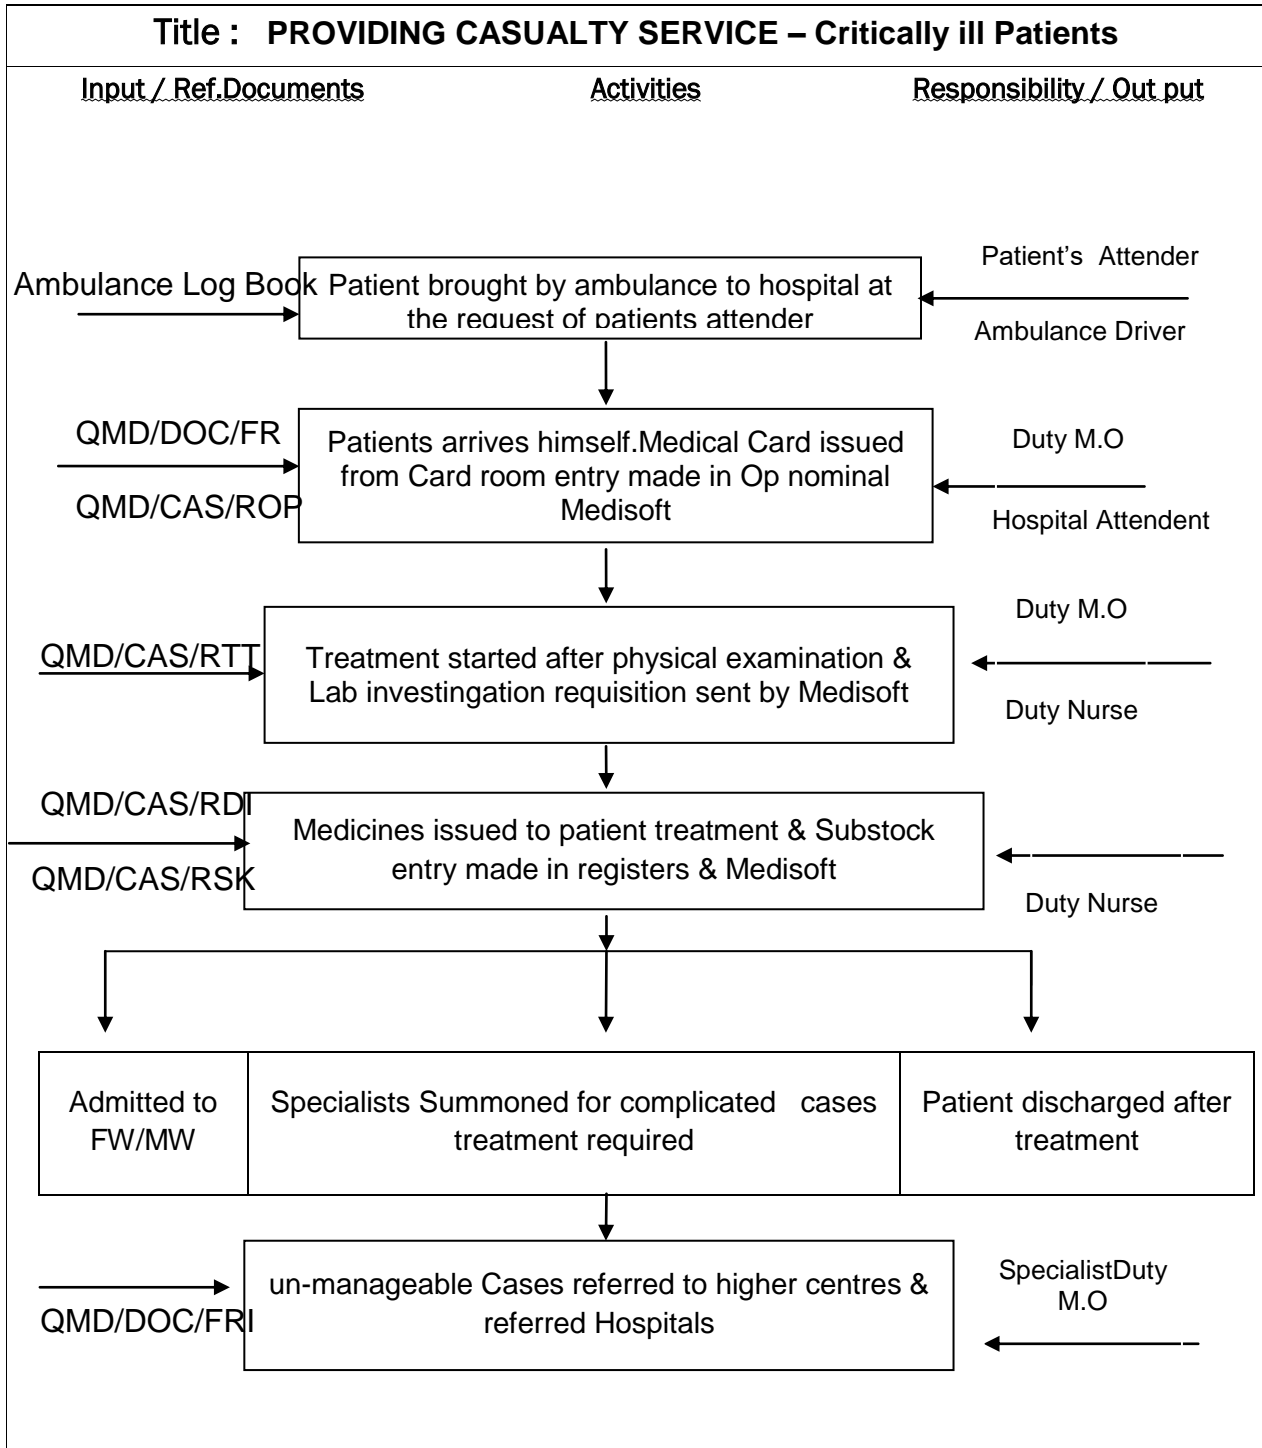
Title : PROVIDING CASUALTY SERVICE – Critically ill Patients

Input / Ref.Documents

Activities

Responsibility / Out put

Ambulance Log Book

Patient brought by ambulance to hospital at the request of patients attender

Patient's Attender

Ambulance Driver

QMD/DOC/FR

QMD/CAS/ROP

Patients arrives himself.Medical Card issued from Card room entry made in Op nominal Medisoft

Duty M.O

Hospital Attendent

QMD/CAS/RTT

Treatment started after physical examination & Lab investingation requisition sent by Medisoft

Duty M.O

Duty Nurse

QMD/CAS/RDI

QMD/CAS/RSK

Medicines issued to patient treatment & Substock entry made in registers & Medisoft

Duty Nurse

| Admitted to FW/MW | Specialists Summoned for complicated cases treatment required | Patient discharged after treatment |
|---|---|---|

QMD/DOC/FRI

un-manageable Cases referred to higher centres & referred Hospitals

SpecialistDuty M.O